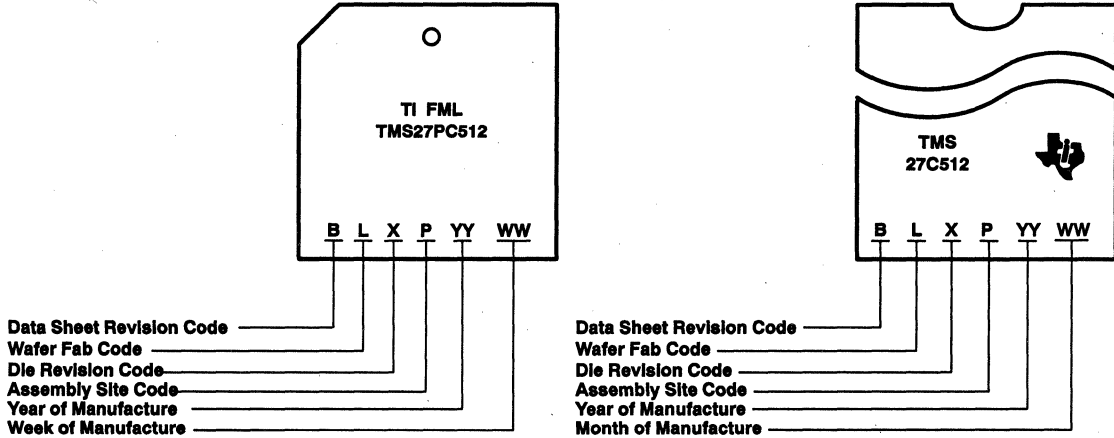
TI FML
TMS27PC512

B L X P YY WW

Data Sheet Revision Code
Wafer Fab Code
Die Revision Code
Assembly Site Code
Year of Manufacture
Week of Manufacture

TMS
27C512

B L X P YY WW

Data Sheet Revision Code
Wafer Fab Code
Die Revision Code
Assembly Site Code
Year of Manufacture
Month of Manufacture